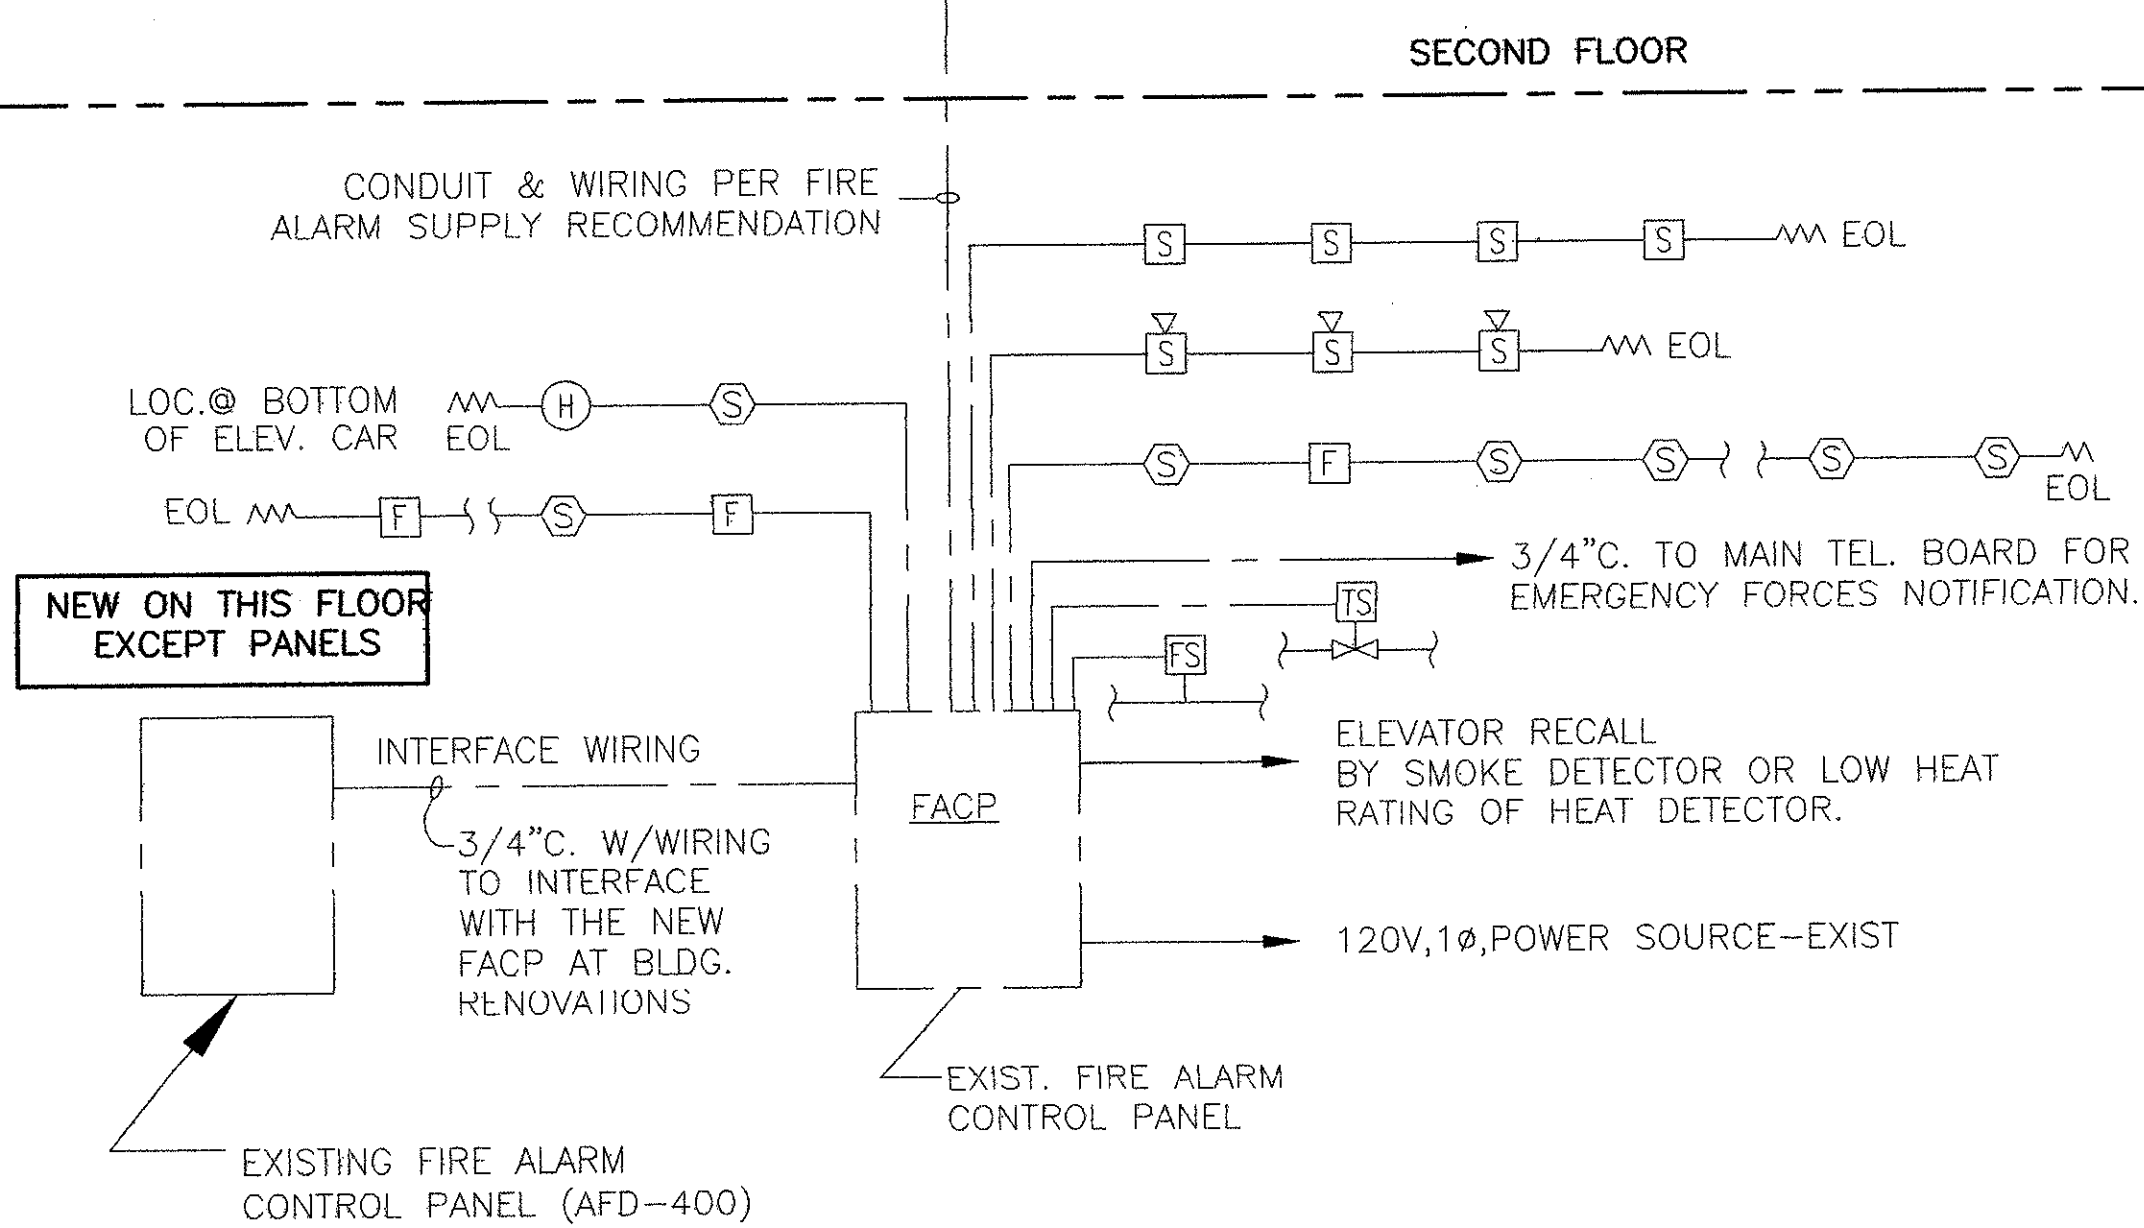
SECOND FLOOR

CONDUIT & WIRING PER FIRE ALARM SUPPLY RECOMMENDATION

S S S S EOL

S S S EOL

LOC.@ BOTTOM OF ELEV. CAR

EOL H S

S F S S S S EOL

EOL F S F

3/4"C. TO MAIN TEL. BOARD FOR EMERGENCY FORCES NOTIFICATION.

TS

FS

NEW ON THIS FLOOR EXCEPT PANELS

INTERFACE WIRING

FACP

ELEVATOR RECALL BY SMOKE DETECTOR OR LOW HEAT RATING OF HEAT DETECTOR.

3/4"C. W/WIRING TO INTERFACE WITH THE NEW FACP AT BLDG. RENOVATIONS

120V,1ø,POWER SOURCE-EXIST

EXIST. FIRE ALARM CONTROL PANEL

EXISTING FIRE ALARM CONTROL PANEL (AFD-400)